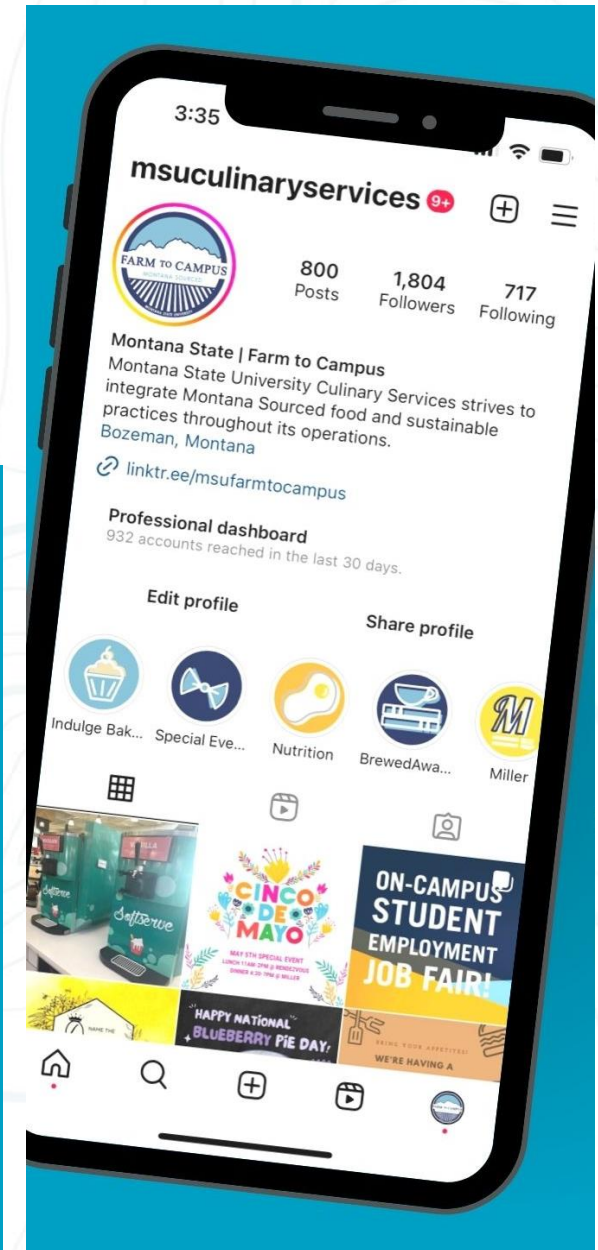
3:35

msuculinaryservices 9+

FARM TO CAMPUS
MONTANA SOURCED

800
Posts

1,804
Followers

717
Following

Montana State | Farm to Campus
Montana State University Culinary Services strives to integrate Montana Sourced food and sustainable practices throughout its operations.
Bozeman, Montana

linktr.ee/msufarmtocampus

Professional dashboard
932 accounts reached in the last 30 days.

Edit profile

Share profile

Indulge Bak...

Special Eve...

Nutrition

BrewedAwa...

Miller

SoftServe

CINCO DE MAYO
MAY 5TH SPECIAL EVENT
LUNCH 11AM-2PM @ RENDEZVOUS
DINNER 4:30-7PM @ MILLER

ON-CAMPUS STUDENT EMPLOYMENT JOB FAIR!

NAME THE

HAPPY NATIONAL BLUEBERRY PIE DAY!

WE'RE HAVING A